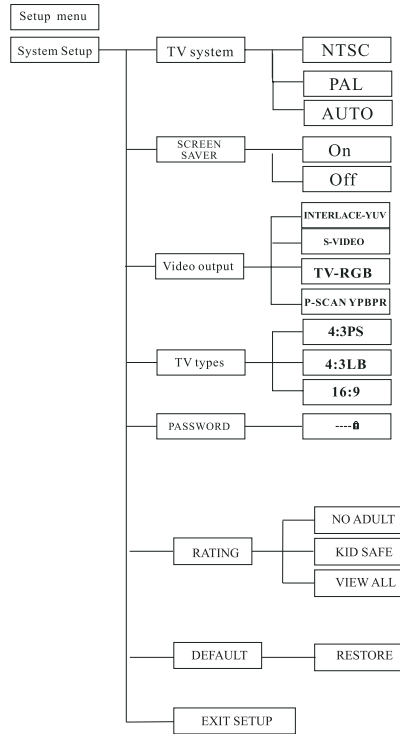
Setup menu

System Setup

TV system

NTSC

PAL

AUTO

SCREEN SAVER

On

Off

Video output

INTERLACE-YUV

S-VIDEO

TV-RGB

P-SCAN YPBPR

TV types

4:3PS

4:3LB

16:9

PASSWORD

----

RATING

NO ADULT

KID SAFE

VIEW ALL

DEFAULT

RESTORE

EXIT SETUP